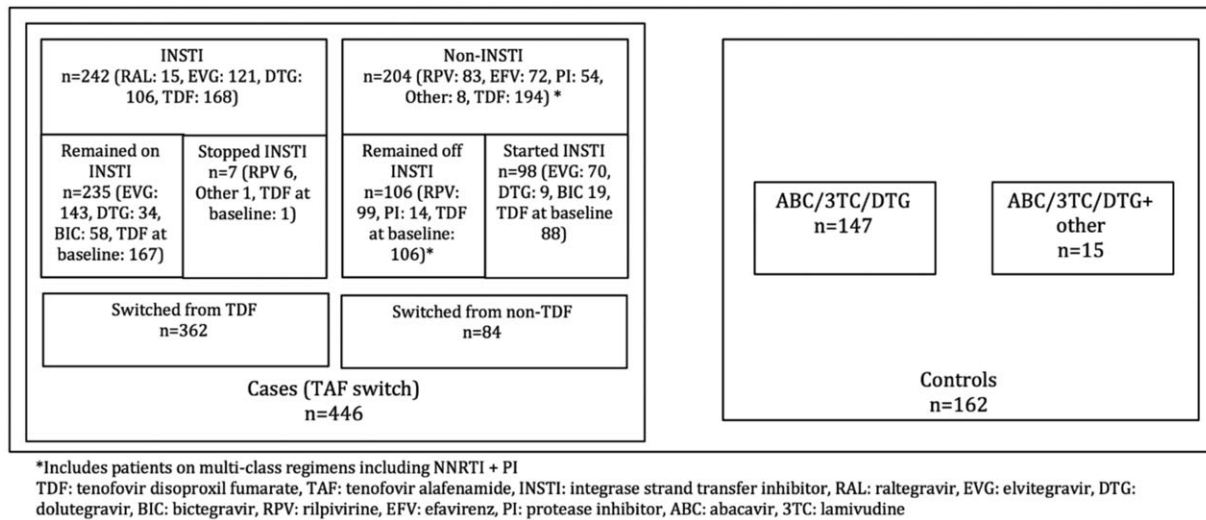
INSTI
n=242 (RAL: 15, EVG: 121, DTG: 106, TDF: 168)

Non-INSTI
n=204 (RPV: 83, EFV: 72, PI: 54, Other: 8, TDF: 194) *

Remained on INSTI
n=235 (EVG: 143, DTG: 34, BIC: 58, TDF at baseline: 167)

Stopped INSTI
n=7 (RPV 6, Other 1, TDF at baseline: 1)

Remained off INSTI
n=106 (RPV: 99, PI: 14, TDF at baseline: 106)*

Started INSTI
n=98 (EVG: 70, DTG: 9, BIC 19, TDF at baseline 88)

Switched from TDF
n=362

Switched from non-TDF
n=84

Cases (TAF switch)
n=446

ABC/3TC/DTG
n=147

ABC/3TC/DTG+ other
n=15

Controls
n=162

*Includes patients on multi-class regimens including NNRTI + PI
TDF: tenofovir disoproxil fumarate, TAF: tenofovir alafenamide, INSTI: integrase strand transfer inhibitor, RAL: raltegravir, EVG: elvitegravir, DTG: dolutegravir, BIC: bictegravir, RPV: rilpivirine, EFV: efavirenz, PI: protease inhibitor, ABC: abacavir, 3TC: lamivudine